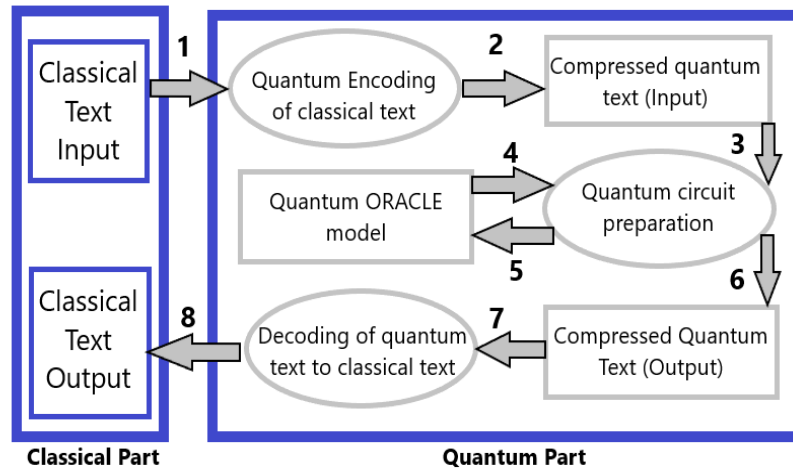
Classical Text Input

1

Quantum Encoding of classical text

2

Compressed quantum text (Input)

3

Quantum ORACLE model

4

Quantum circuit preparation

5

6

Classical Text Output

8

Decoding of quantum text to classical text

7

Compressed Quantum Text (Output)

Classical Part

Quantum Part